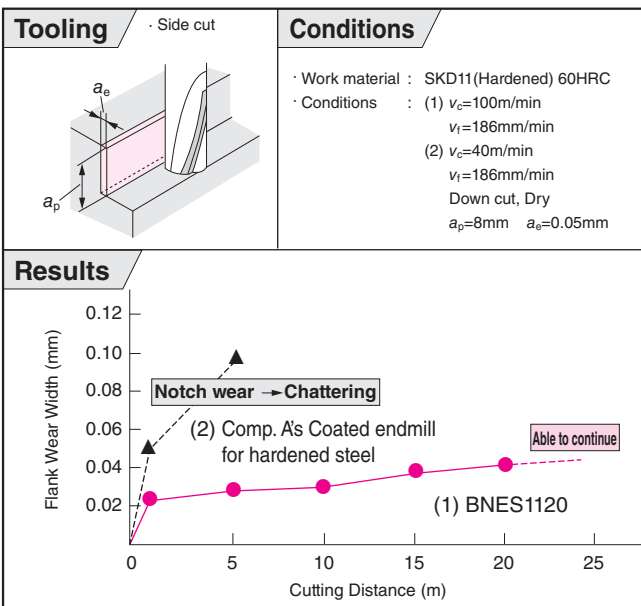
Tooling

· Side cut

$a_e$

$a_p$

Conditions

· Work material : SKD11(Hardened) 60HRC

· Conditions : (1) $v_c$=100m/min
$v_f$=186mm/min
(2) $v_c$=40m/min
$v_f$=186mm/min
Down cut, Dry
$a_p$=8mm $a_e$=0.05mm

Results

Flank Wear Width (mm)

0.12
0.10
0.08
0.06
0.04
0.02

Notch wear → Chattering

(2) Comp. A's Coated endmill for hardened steel

Able to continue

(1) BNES1120

0
5
10
15
20
25

Cutting Distance (m)